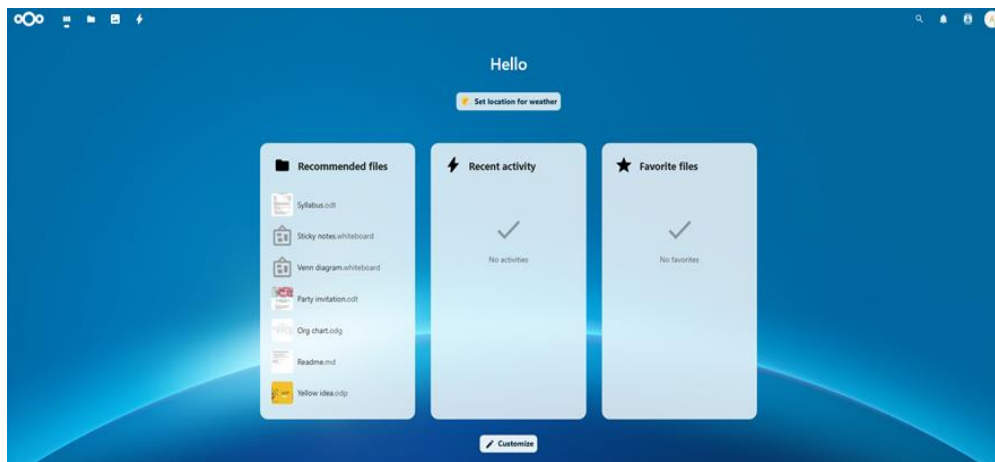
Hello

Set location for weather

Recommended files

Syllabus.odt

Sticky notes.whiteboard

Venn diagram.whiteboard

Party invitation.odt

Org chart.odg

Readme.md

Yellow idea.odp

Recent activity

No activities

Favorite files

No favorites

Customize